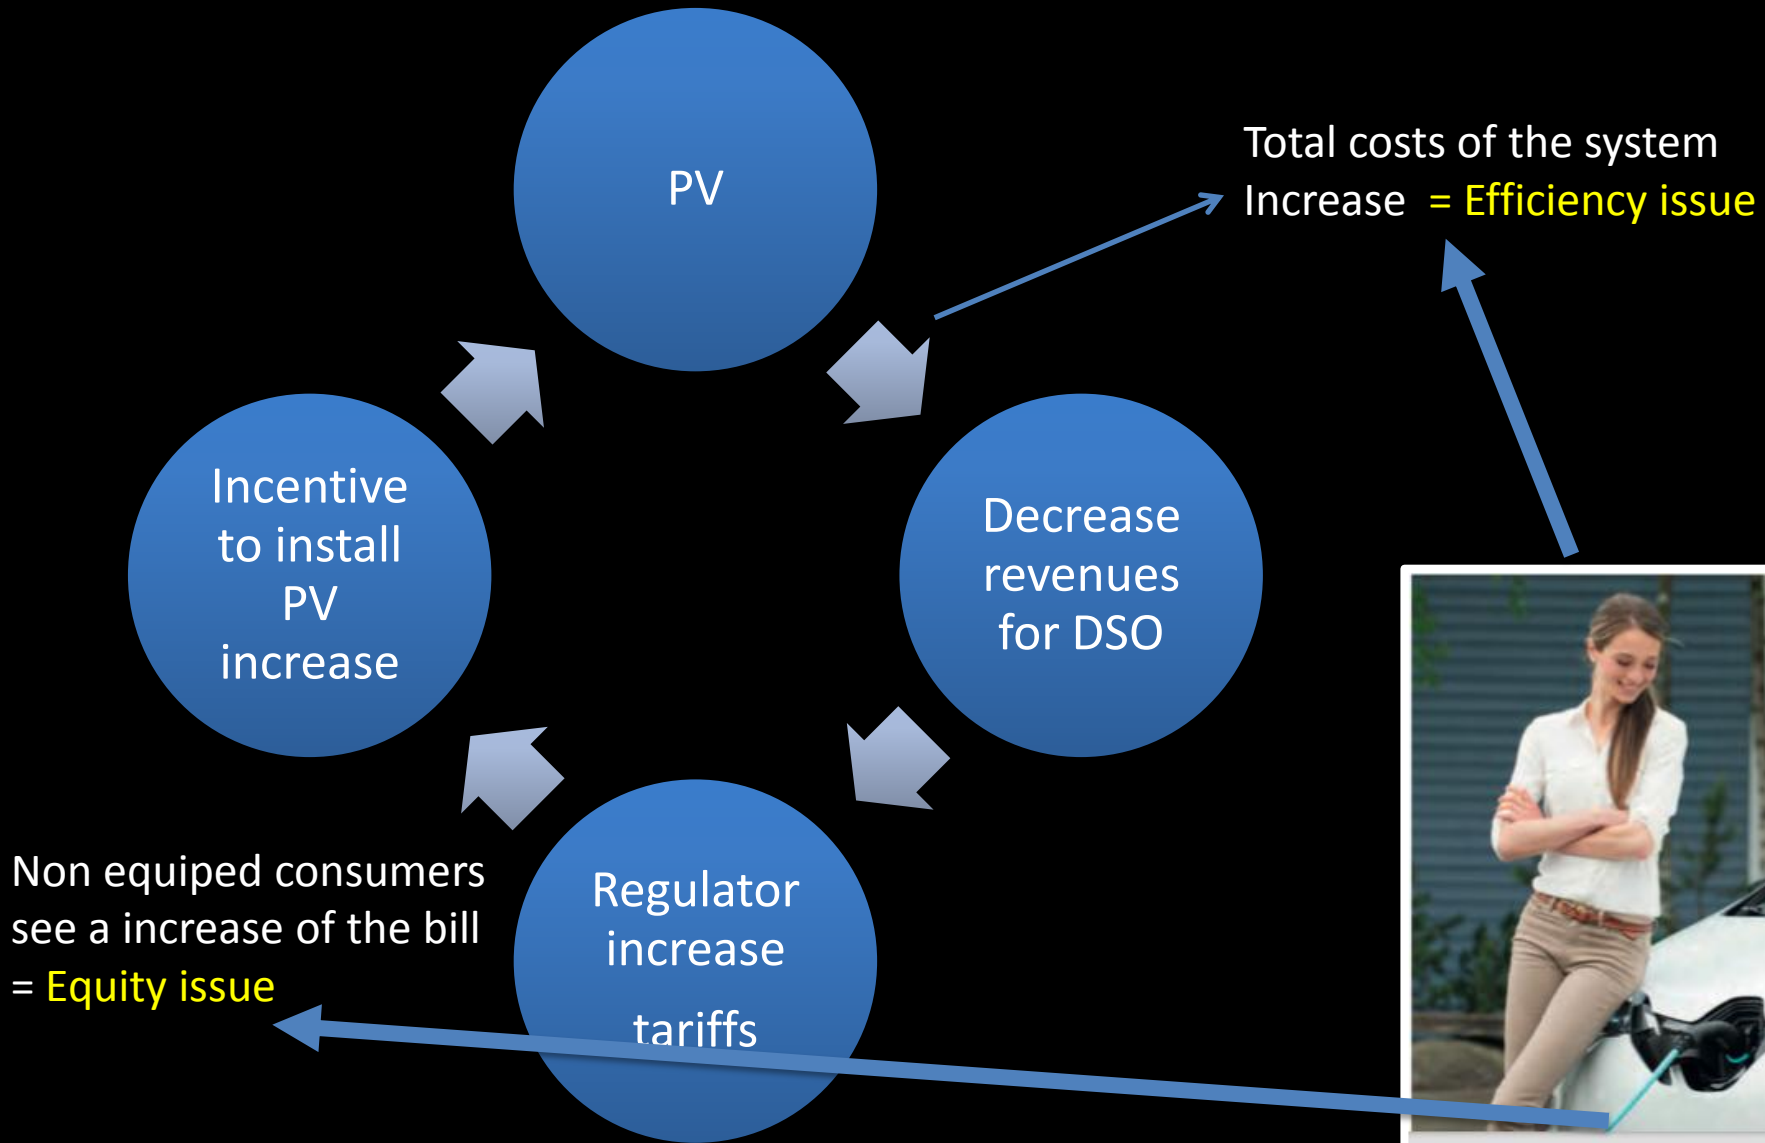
PV

Total costs of the system
Increase = Efficiency issue

Incentive to install PV increase

Decrease revenues for DSO

Regulator increase tariffs

Non equiped consumers see a increase of the bill = Equity issue